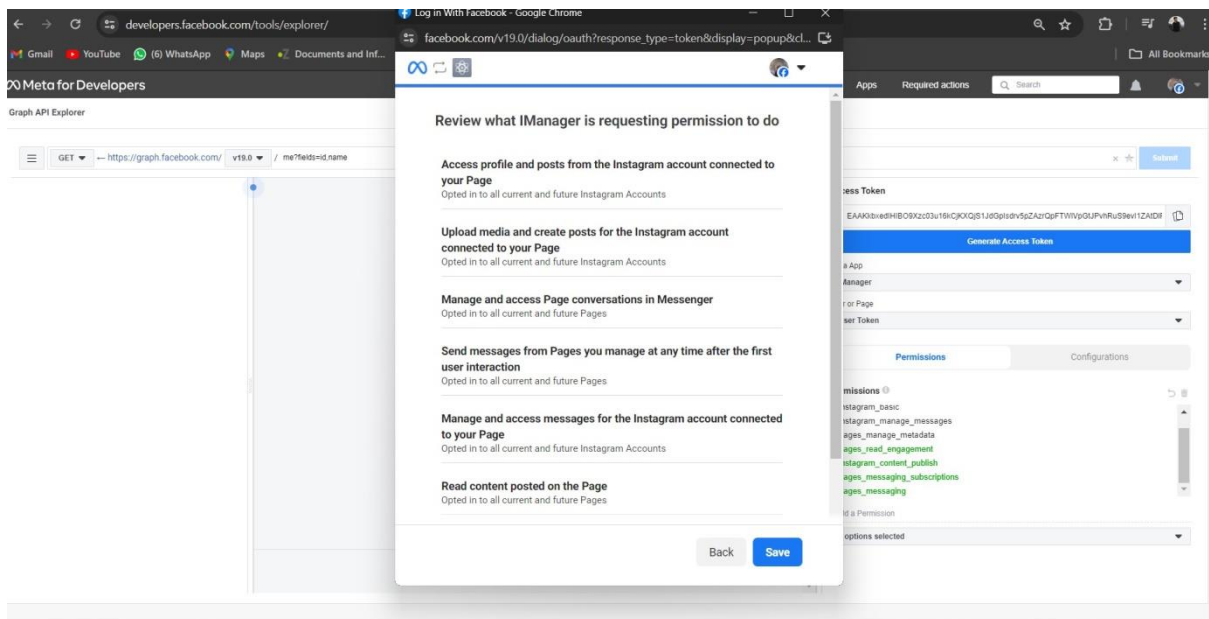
developers.facebook.com/tools/explorer/

Gmail YouTube (6) WhatsApp Maps Documents and Inf...

All Bookmarks

Meta for Developers

Apps Required actions Search

Graph API Explorer

GET ← https://graph.facebook.com/ v19.0 / me?fields=id,name

Submit

Log in With Facebook - Google Chrome

facebook.com/v19.0/dialog/oauth?response_type=token&display=popup&cl...

Review what IManager is requesting permission to do

Access profile and posts from the Instagram account connected to your Page
Opted in to all current and future Instagram Accounts

Upload media and create posts for the Instagram account connected to your Page
Opted in to all current and future Instagram Accounts

Manage and access Page conversations in Messenger
Opted in to all current and future Pages

Send messages from Pages you manage at any time after the first user interaction
Opted in to all current and future Pages

Manage and access messages for the Instagram account connected to your Page
Opted in to all current and future Instagram Accounts

Read content posted on the Page
Opted in to all current and future Pages

Back Save

cess Token

EAAKkbxedIHIBO9Xzc03u16kCjKXQjS1JdGplsdrv5pZAzrQpFTWlVpGtJPvhRuS9evl1ZAtD

Generate Access Token

a App

Manager

r or Page

ser Token

Permissions

Configurations

missions

nstagram_basic
nstagram_manage_messages
ages_manage_metadata
ages_read_engagement
nstagram_content_publish
ages_messaging_subscriptions
ages_messaging

d a Permission

options selected